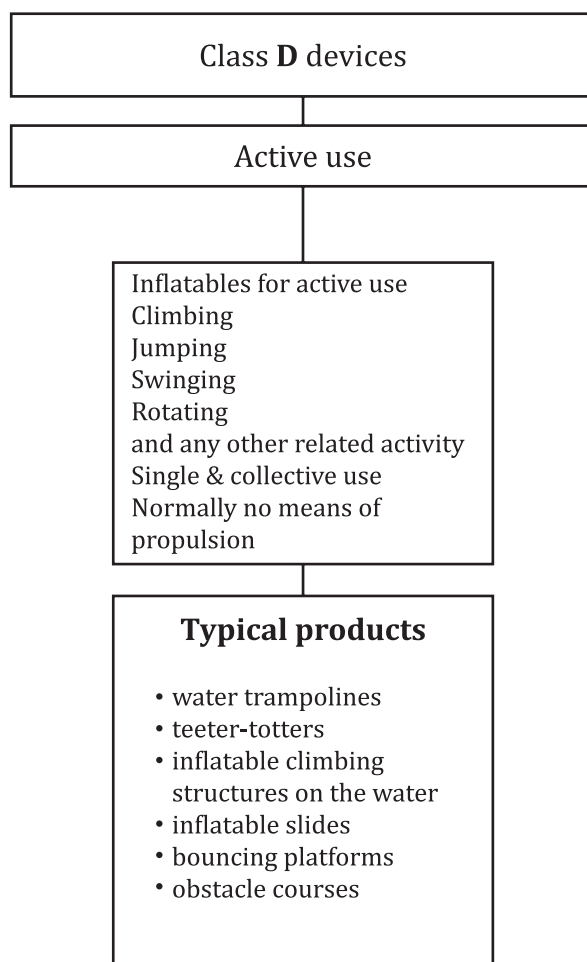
Class **D** devices

Active use

Inflatables for active use
Climbing
Jumping
Swinging
Rotating
and any other related activity
Single & collective use
Normally no means of propulsion

**Typical products**

- water trampolines
- teeter-totters
- inflatable climbing structures on the water
- inflatable slides
- bouncing platforms
- obstacle courses